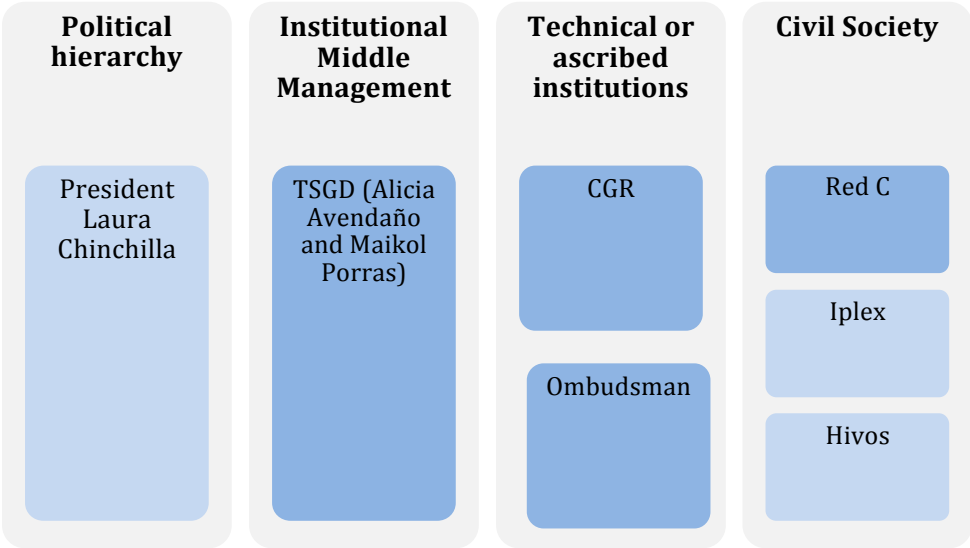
Political hierarchy

President Laura Chinchilla

Institutional Middle Management

TSGD (Alicia Avendaño and Maikol Porras)

Technical or ascribed institutions

CGR

Ombudsman

Civil Society

Red C

Iplex

Hivos